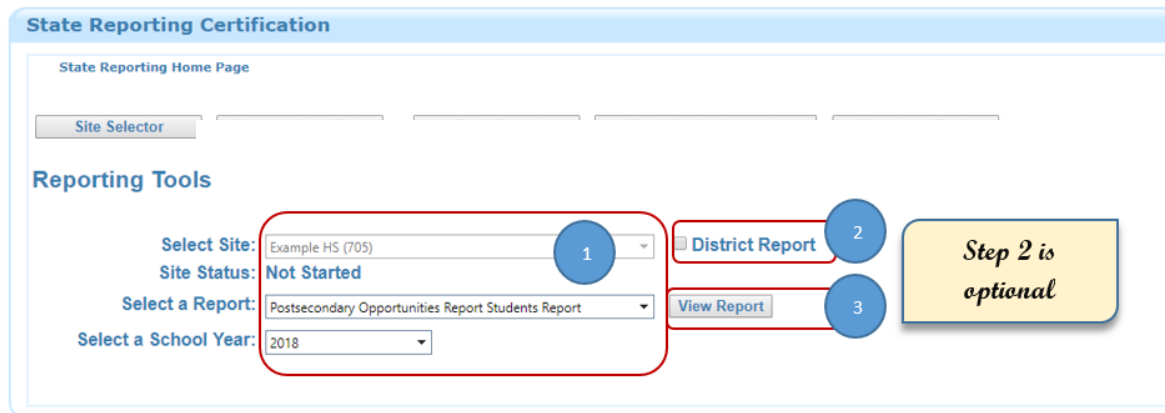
State Reporting Certification

State Reporting Home Page

Site Selector

Reporting Tools

Select Site: Example HS (705)

1

District Report

2

Step 2 is optional

Site Status: Not Started

Select a Report: Postsecondary Opportunities Report Students Report

View Report

3

Select a School Year: 2018